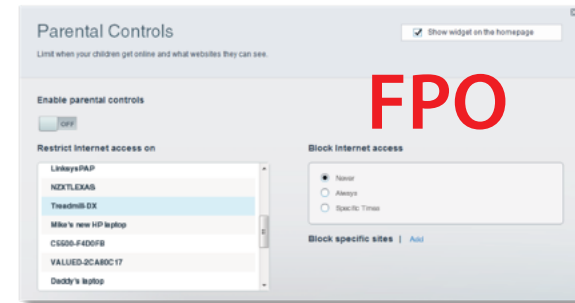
Parental Controls

Limit when your children get online and what websites they can see.

Show widget on the homepage

FPO

Enable parental controls

OFF

Restrict Internet access on

LinksysPAP
NZXTLEXAS
Treadmill-DX
Mike's new HP laptop
C5500-F4D0FB
VALUED-2CA80C17
Daddy's laptop

Block Internet access

Never
Always
Specific Times

Block specific sites | Add